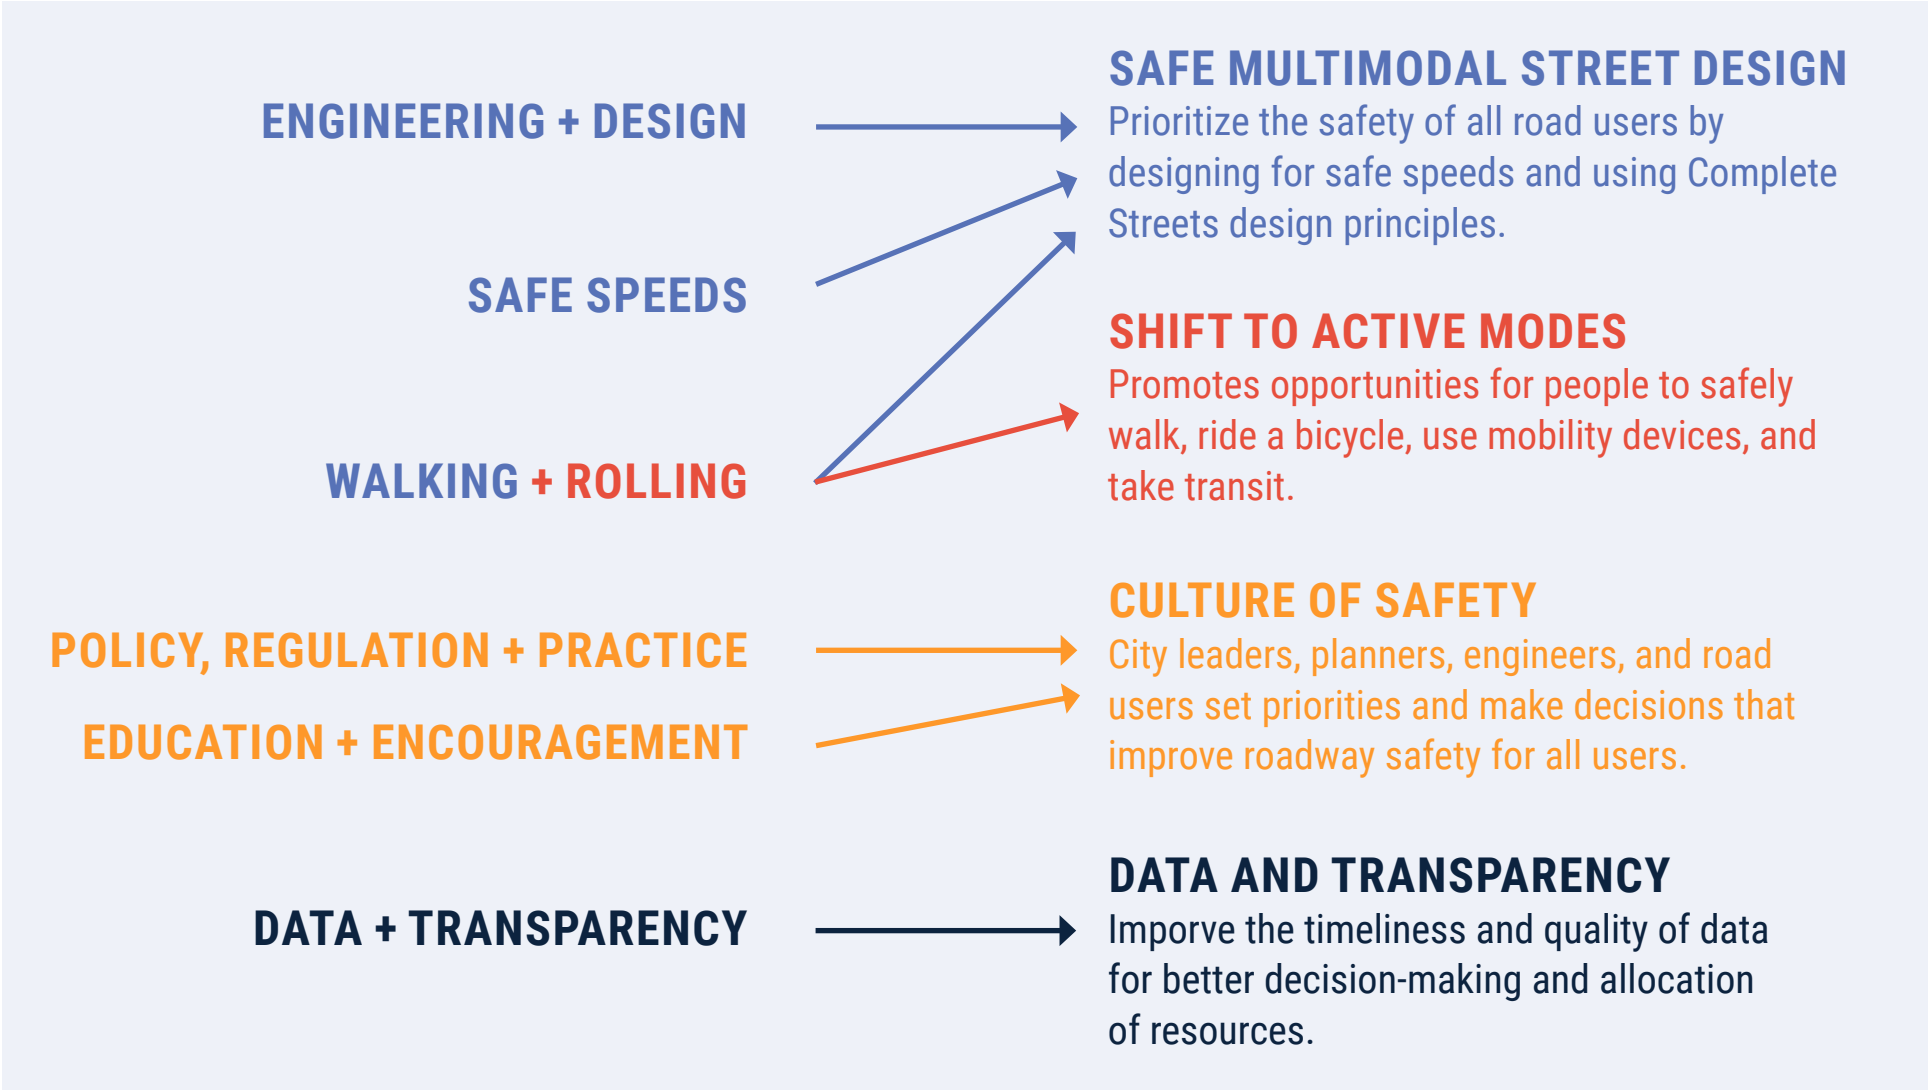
ENGINEERING + DESIGN

SAFE SPEEDS

WALKING + ROLLING

POLICY, REGULATION + PRACTICE

EDUCATION + ENCOURAGEMENT

DATA + TRANSPARENCY

SAFE MULTIMODAL STREET DESIGN
Prioritize the safety of all road users by designing for safe speeds and using Complete Streets design principles.

SHIFT TO ACTIVE MODES
Promotes opportunities for people to safely walk, ride a bicycle, use mobility devices, and take transit.

CULTURE OF SAFETY
City leaders, planners, engineers, and road users set priorities and make decisions that improve roadway safety for all users.

DATA AND TRANSPARENCY
Imporve the timeliness and quality of data for better decision-making and allocation of resources.